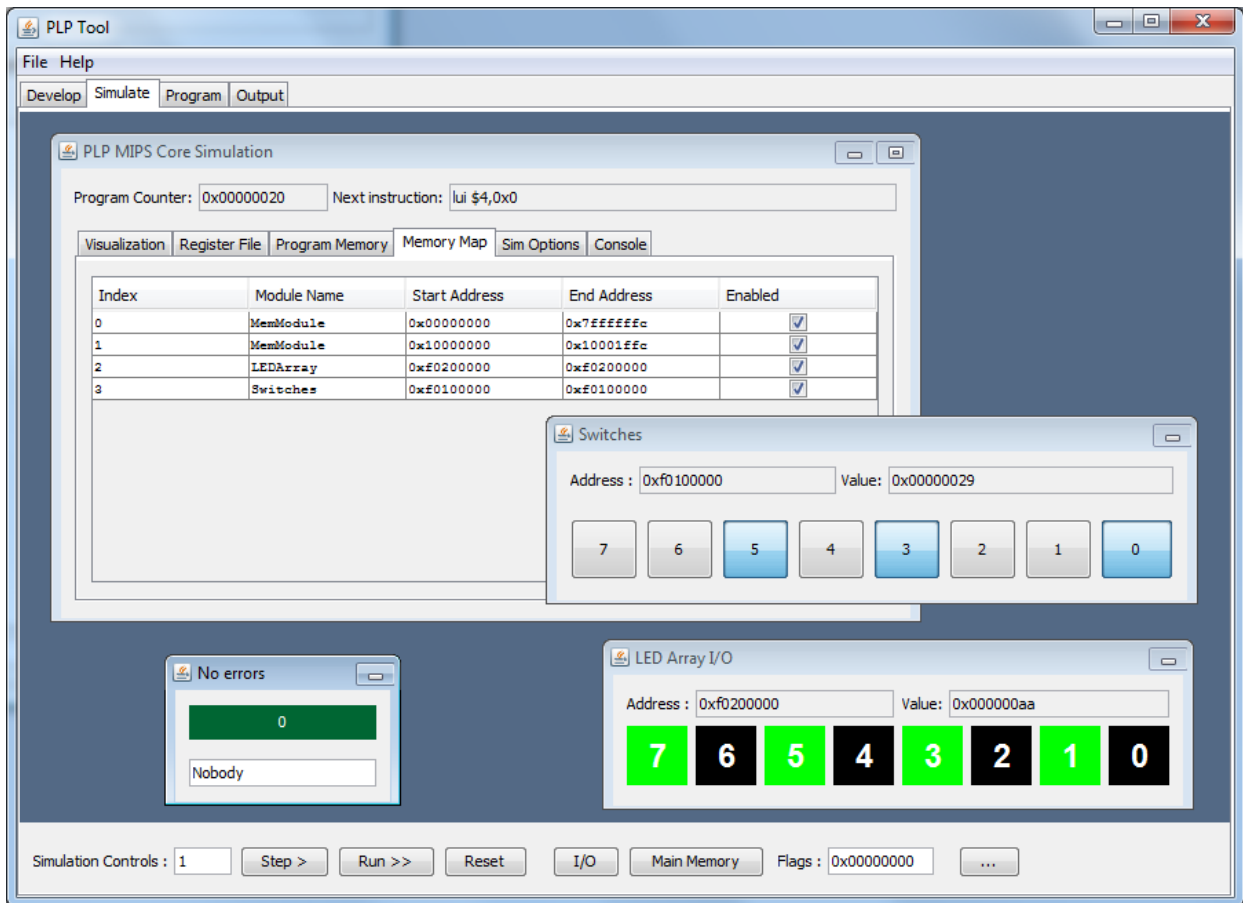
PLP Tool

File Help

Develop Simulate Program Output

PLP MIPS Core Simulation

Program Counter: 0x00000020 Next instruction: lui $4,0x0

Visualization Register File Program Memory Memory Map Sim Options Console

| Index | Module Name | Start Address | End Address | Enabled |
|---|---|---|---|---|
| 0 | MemModule | 0x00000000 | 0x7ffffffc | ✓ |
| 1 | MemModule | 0x10000000 | 0x10001ffc | ✓ |
| 2 | LEDArray | 0xf0200000 | 0xf0200000 | ✓ |
| 3 | Switches | 0xf0100000 | 0xf0100000 | ✓ |

Switches

Address : 0xf0100000 Value: 0x00000029

7 6 5 4 3 2 1 0

No errors

0

Nobody

LED Array I/O

Address : 0xf0200000 Value: 0x000000aa

7 6 5 4 3 2 1 0

Simulation Controls : 1 Step > Run >> Reset I/O Main Memory Flags : 0x00000000 ...